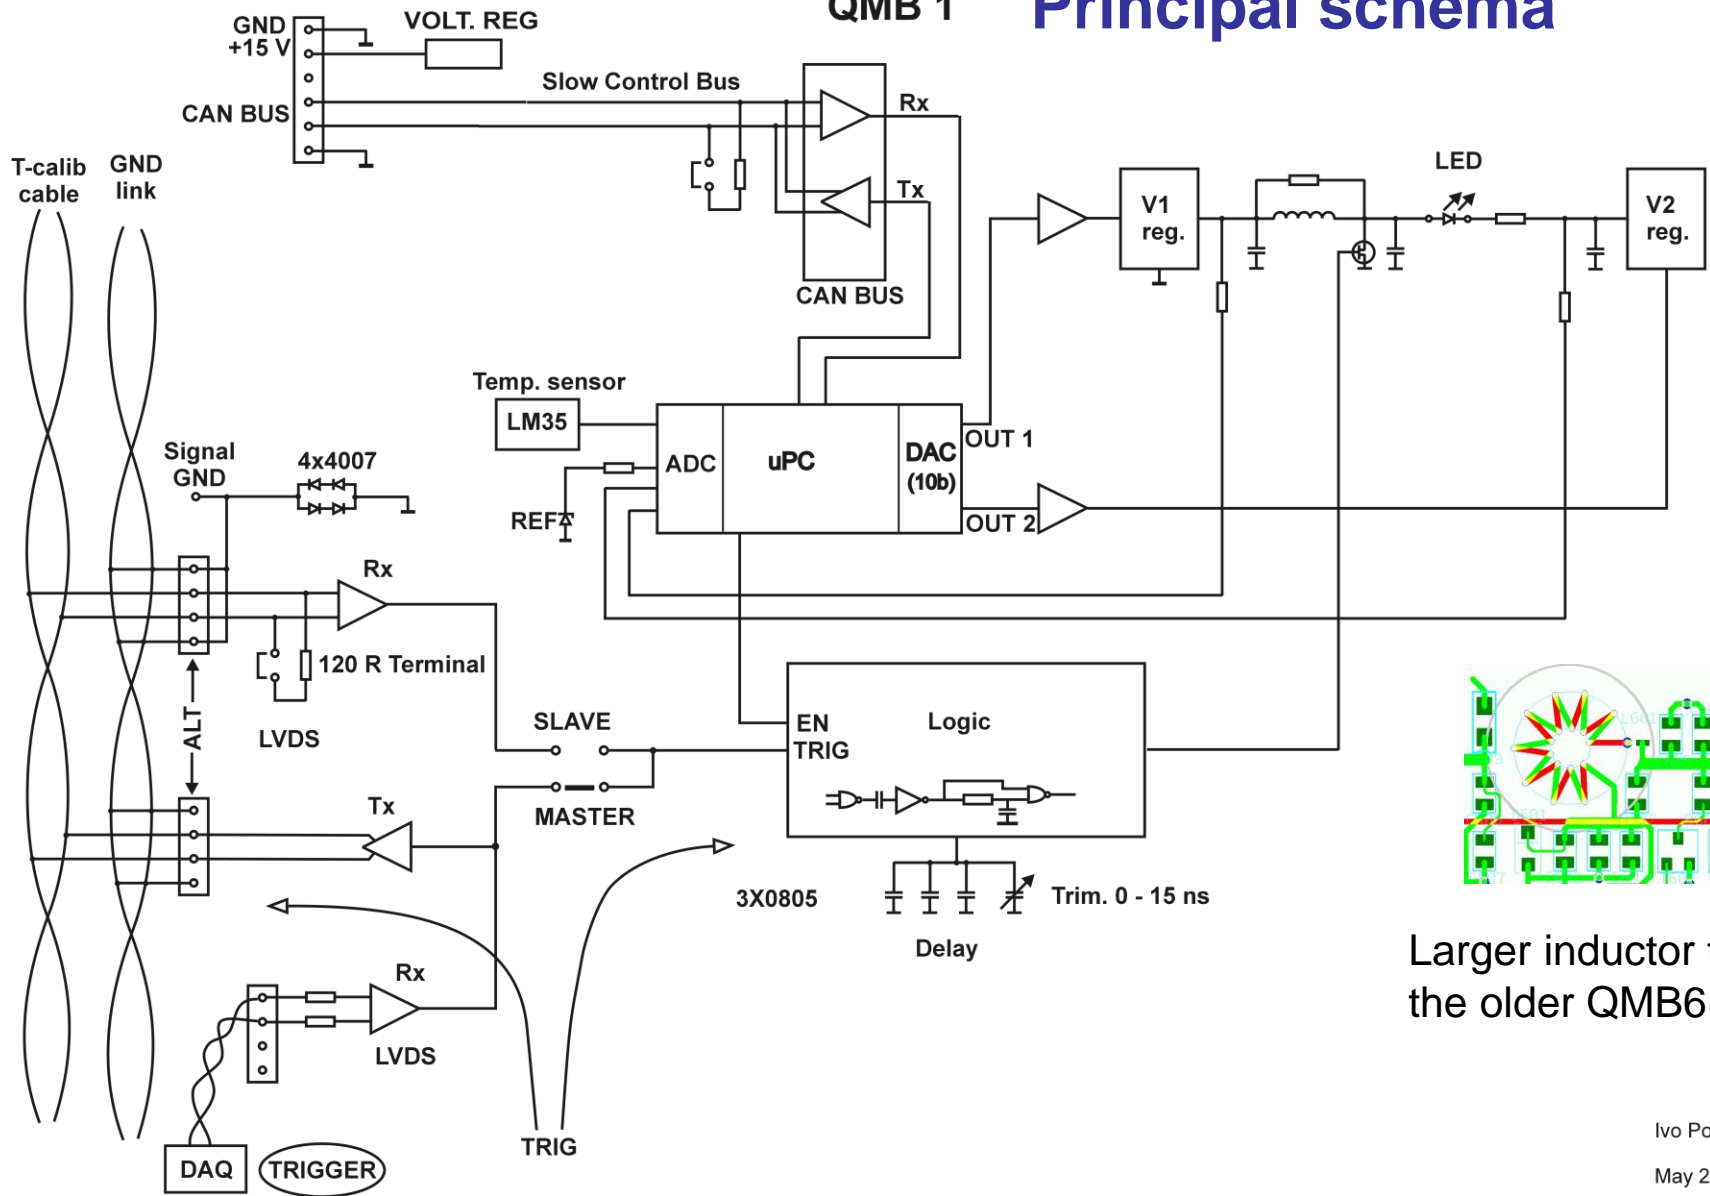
QMB 1 Principal schema

GND
+15 V
VOLT. REG
CAN BUS
Slow Control Bus
Rx
Tx
CAN BUS
T-calib cable
GND link
LED
V1 reg.
V2 reg.
Temp. sensor
LM35
ADC
uPC
DAC (10b)
OUT 1
OUT 2
REF
Signal GND
4x4007
Rx
120 R Terminal
ALT
LVDS
SLAVE
MASTER
EN
TRIG
Logic
Tx
3X0805
Trim. 0 - 15 ns
Delay
Rx
LVDS
DAQ
TRIGGER
TRIG

Larger inductor
the older QMB6

Ivo Po
May 2